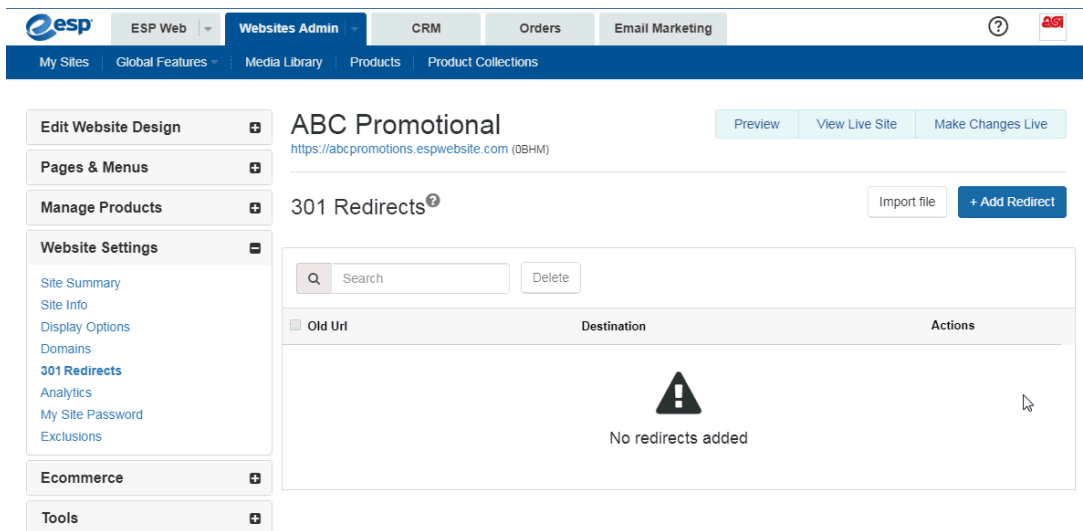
esp ESP Web Websites Admin CRM Orders Email Marketing ? ASI

My Sites Global Features Media Library Products Product Collections

Edit Website Design
Pages & Menus
Manage Products
Website Settings
Site Summary
Site Info
Display Options
Domains
301 Redirects
Analytics
My Site Password
Exclusions
Ecommerce
Tools

ABC Promotional
https://abcpromotions.espwebsite.com (0BHM)

Preview View Live Site Make Changes Live

301 Redirects

Import file + Add Redirect

Search Delete

| Old Url | Destination | Actions |
|---|---|---|

No redirects added